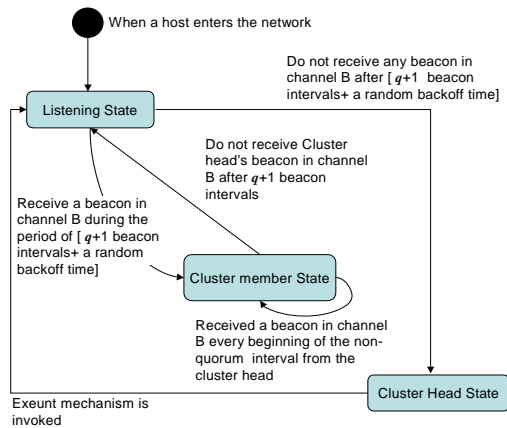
When a host enters the network

Do not receive any beacon in channel B after [ $q$+1 beacon intervals+ a random backoff time]

Listening State

Do not receive Cluster head's beacon in channel B after $q$+1 beacon intervals

Receive a beacon in channel B during the period of [ $q$+1 beacon intervals+ a random backoff time]

Cluster member State

Received a beacon in channel B every beginning of the non-quorum interval from the cluster head

Cluster Head State

Exeunt mechanism is invoked